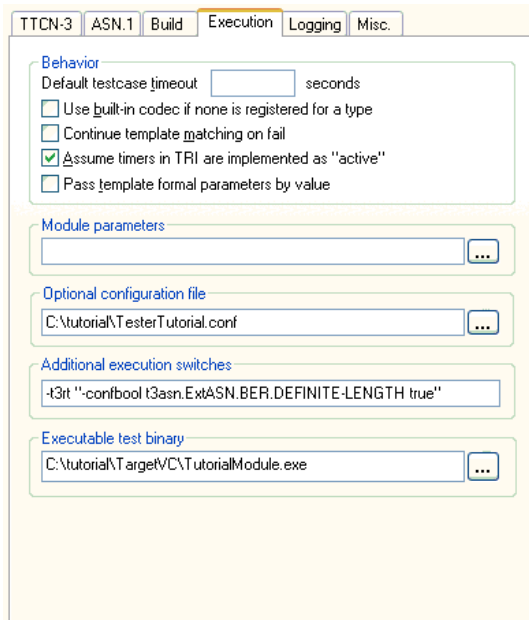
TTCN-3 | ASN.1 | Build | Execution | Logging | Misc.

Behavior

Default testcase timeout seconds

Use built-in codec if none is registered for a type

Continue template matching on fail

Assume timers in TRI are implemented as "active"

Pass template formal parameters by value

Module parameters

...

Optional configuration file

C:\tutorial\TesterTutorial.conf

...

Additional execution switches

-t3rt "-confbool t3asn.ExtASN.BER.DEFINITE-LENGTH true"

Executable test binary

C:\tutorial\TargetVC\TutorialModule.exe

...